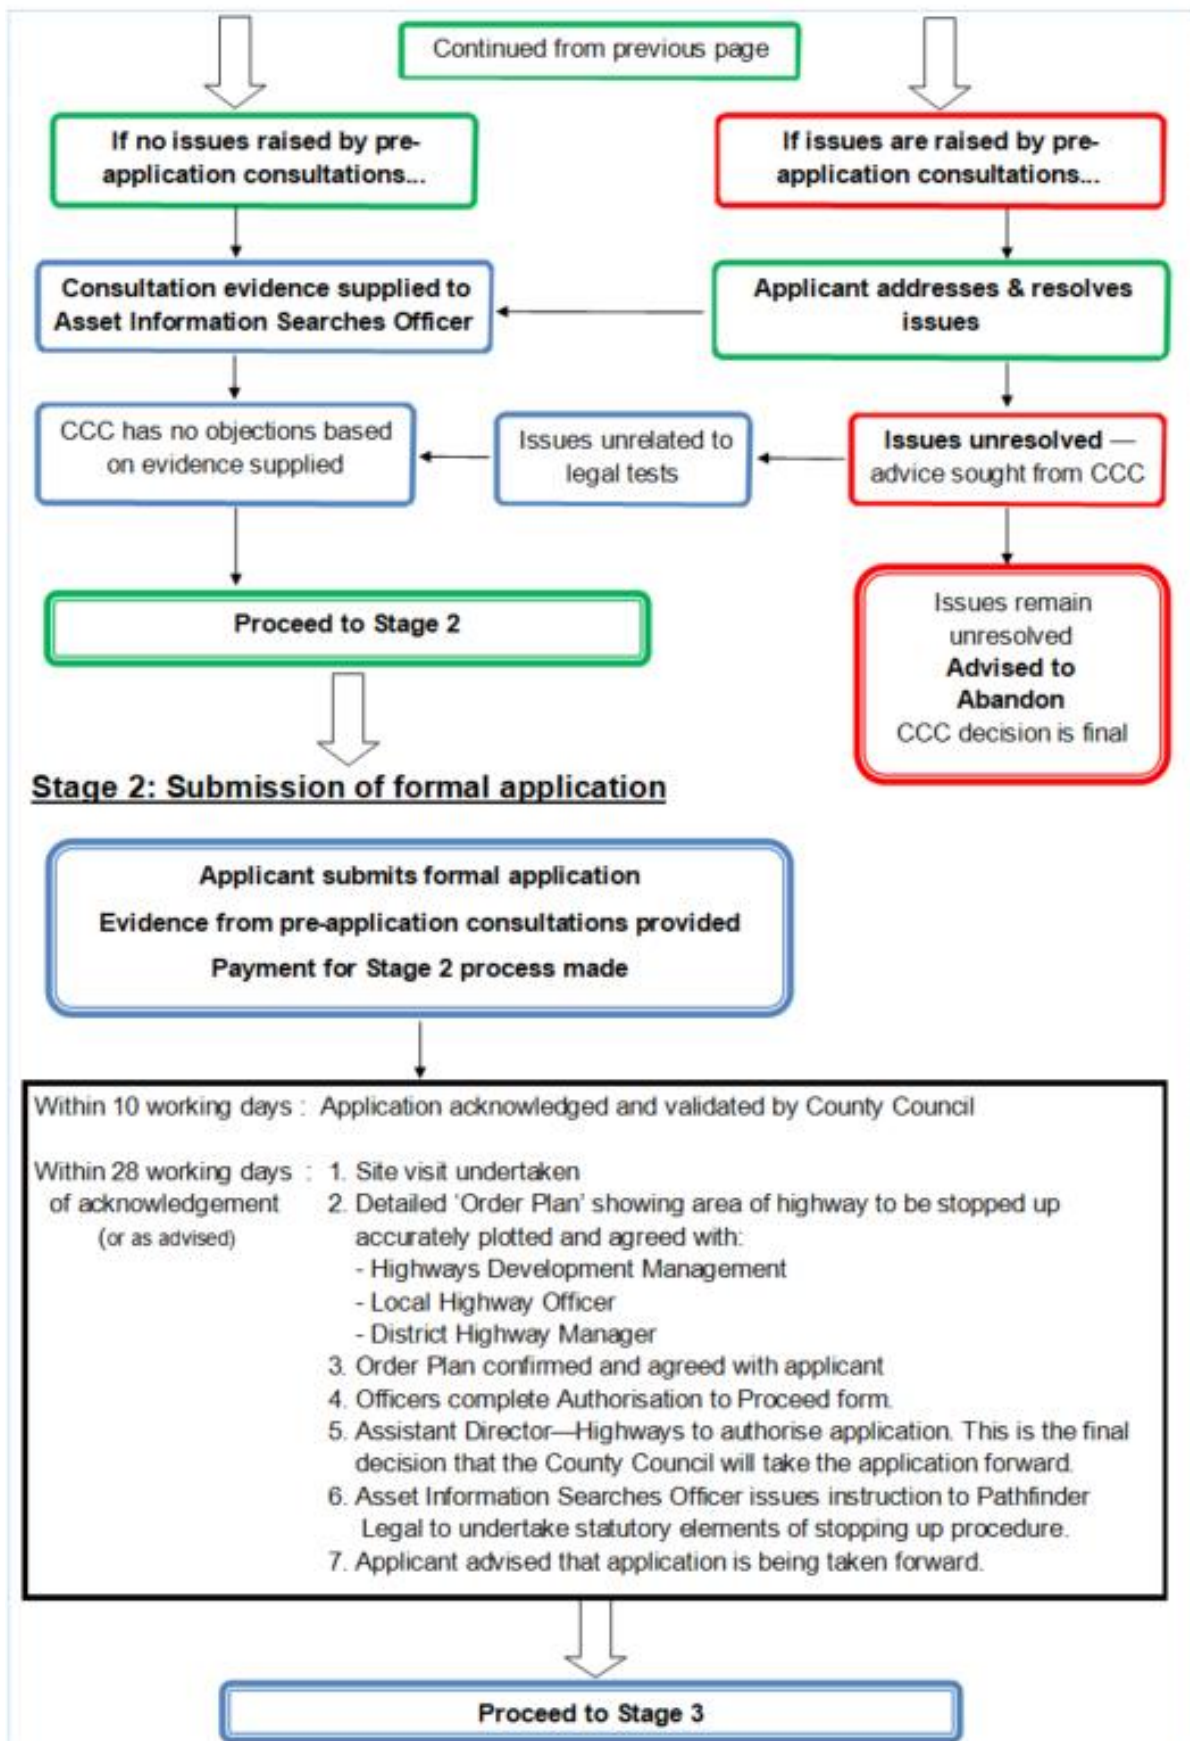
Continued from previous page

If no issues raised by pre-application consultations...

If issues are raised by pre-application consultations...

Consultation evidence supplied to Asset Information Searches Officer

Applicant addresses & resolves issues

CCC has no objections based on evidence supplied

Issues unrelated to legal tests

Issues unresolved — advice sought from CCC

Proceed to Stage 2

Issues remain unresolved
Advised to Abandon
CCC decision is final

Stage 2: Submission of formal application

Applicant submits formal application
Evidence from pre-application consultations provided
Payment for Stage 2 process made

Within 10 working days : Application acknowledged and validated by County Council

Within 28 working days of acknowledgement (or as advised) :
1. Site visit undertaken
2. Detailed 'Order Plan' showing area of highway to be stopped up accurately plotted and agreed with:
- Highways Development Management
- Local Highway Officer
- District Highway Manager
3. Order Plan confirmed and agreed with applicant
4. Officers complete Authorisation to Proceed form.
5. Assistant Director—Highways to authorise application. This is the final decision that the County Council will take the application forward.
6. Asset Information Searches Officer issues instruction to Pathfinder Legal to undertake statutory elements of stopping up procedure.
7. Applicant advised that application is being taken forward.

Proceed to Stage 3